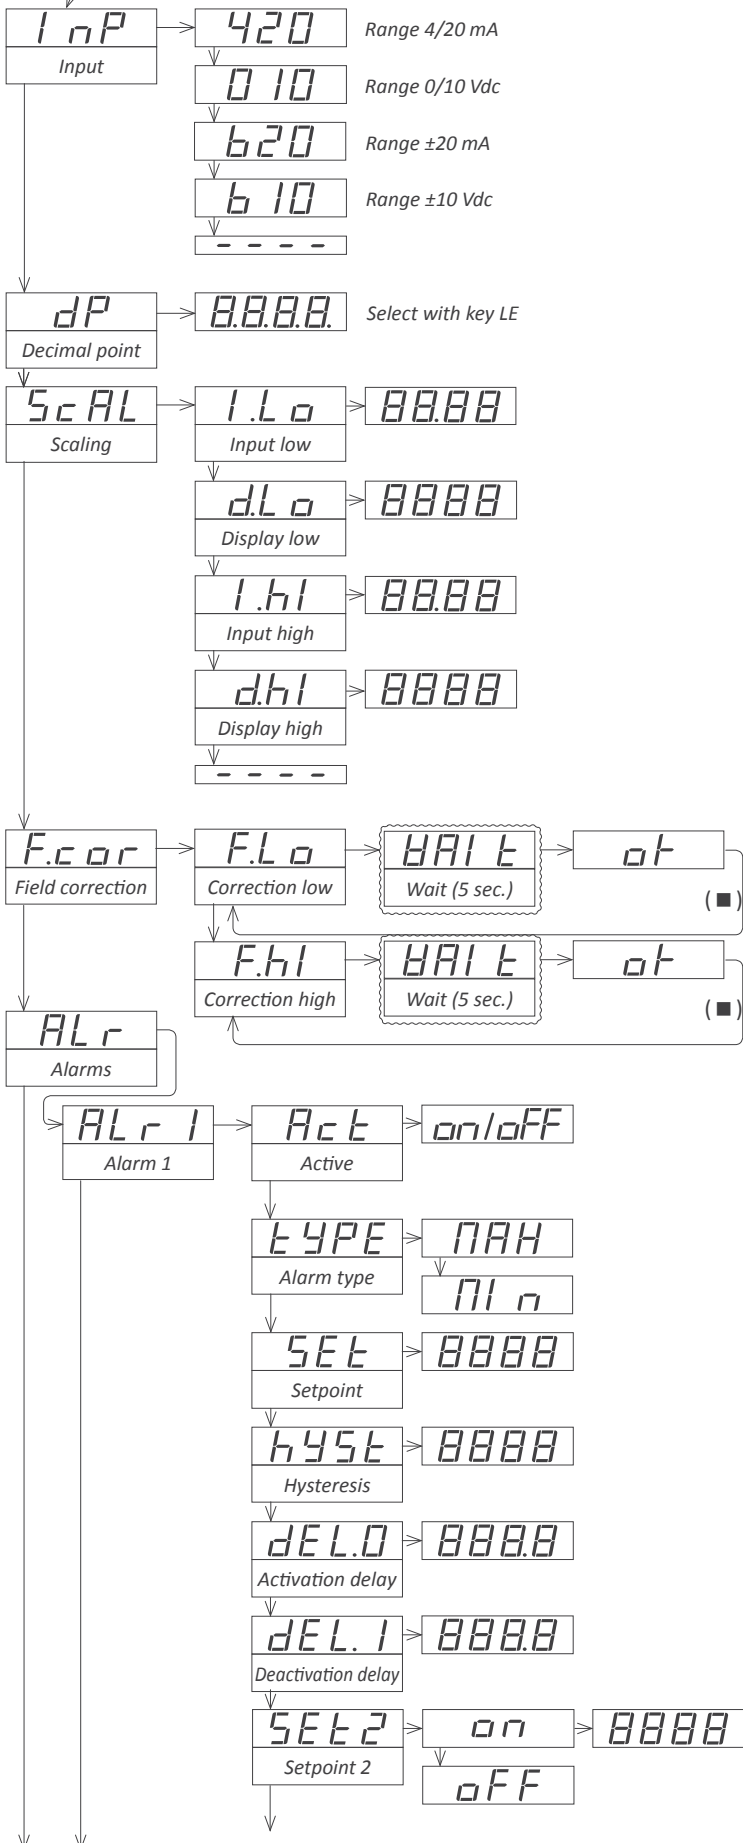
InP
Input
420
Range 4/20 mA
010
Range 0/10 Vdc
b20
Range ±20 mA
b10
Range ±10 Vdc
----

dP
Decimal point
8.8.8.8.
Select with key LE

ScAL
Scaling
I.Lo
Input low
88.88
d.Lo
Display low
8888
I.hI
Input high
88.88
d.hI
Display high
8888
----

F.cor
Field correction
F.Lo
Correction low
WAIt
Wait (5 sec.)
ot
(■)
F.hI
Correction high
WAIt
Wait (5 sec.)
ot
(■)

ALr
Alarms
ALr1
Alarm 1
Act
Active
on/oFF
tYPE
Alarm type
MAX
MIn
SEt
Setpoint
8888
hYSt
Hysteresis
8888
dEL.0
Activation delay
888.8
dEL.1
Deactivation delay
888.8
SEt2
Setpoint 2
on
8888
oFF